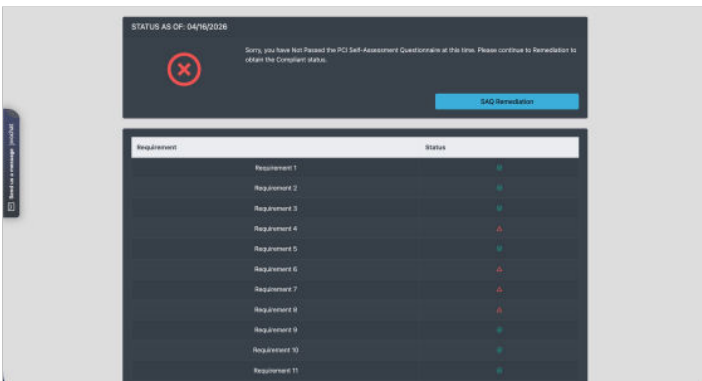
STATUS AS OF: 04/16/2026

Sorry, you have Not Passed the PCI Self-Assessment Questionnaire at this time. Please continue to Remediation to obtain the Compliant status.

SAQ Remediation

Send us a message

| Requirement | Status |
|---|---|
| Requirement 1 | |
| Requirement 2 | |
| Requirement 3 | |
| Requirement 4 | |
| Requirement 5 | |
| Requirement 6 | |
| Requirement 7 | |
| Requirement 8 | |
| Requirement 9 | |
| Requirement 10 | |
| Requirement 11 | |